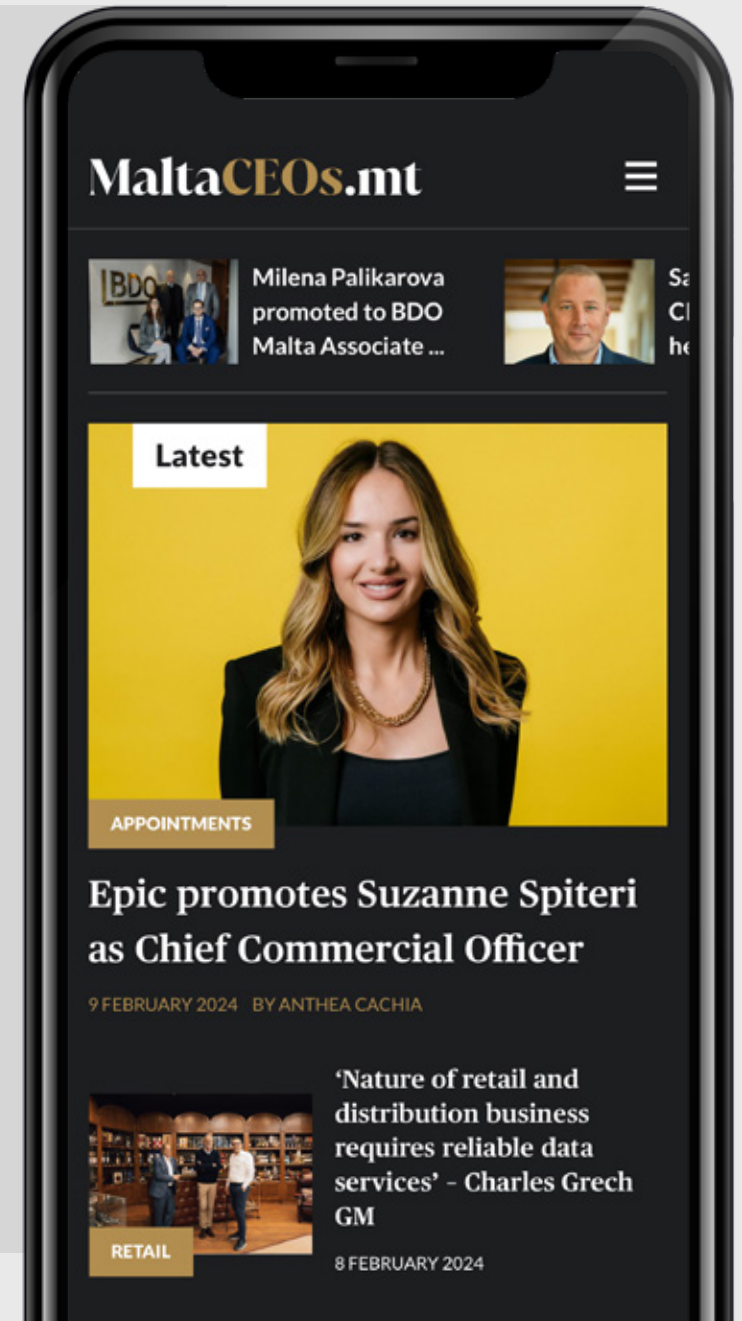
MaltaCEOs.mt

BDO

Milena Palikarova promoted to BDO Malta Associate ...

Sa
Cl
he

Latest

APPOINTMENTS

Epic promotes Suzanne Spiteri as Chief Commercial Officer

9 FEBRUARY 2024 BY ANTHEA CACHIA

RETAIL

'Nature of retail and distribution business requires reliable data services' - Charles Grech GM

8 FEBRUARY 2024